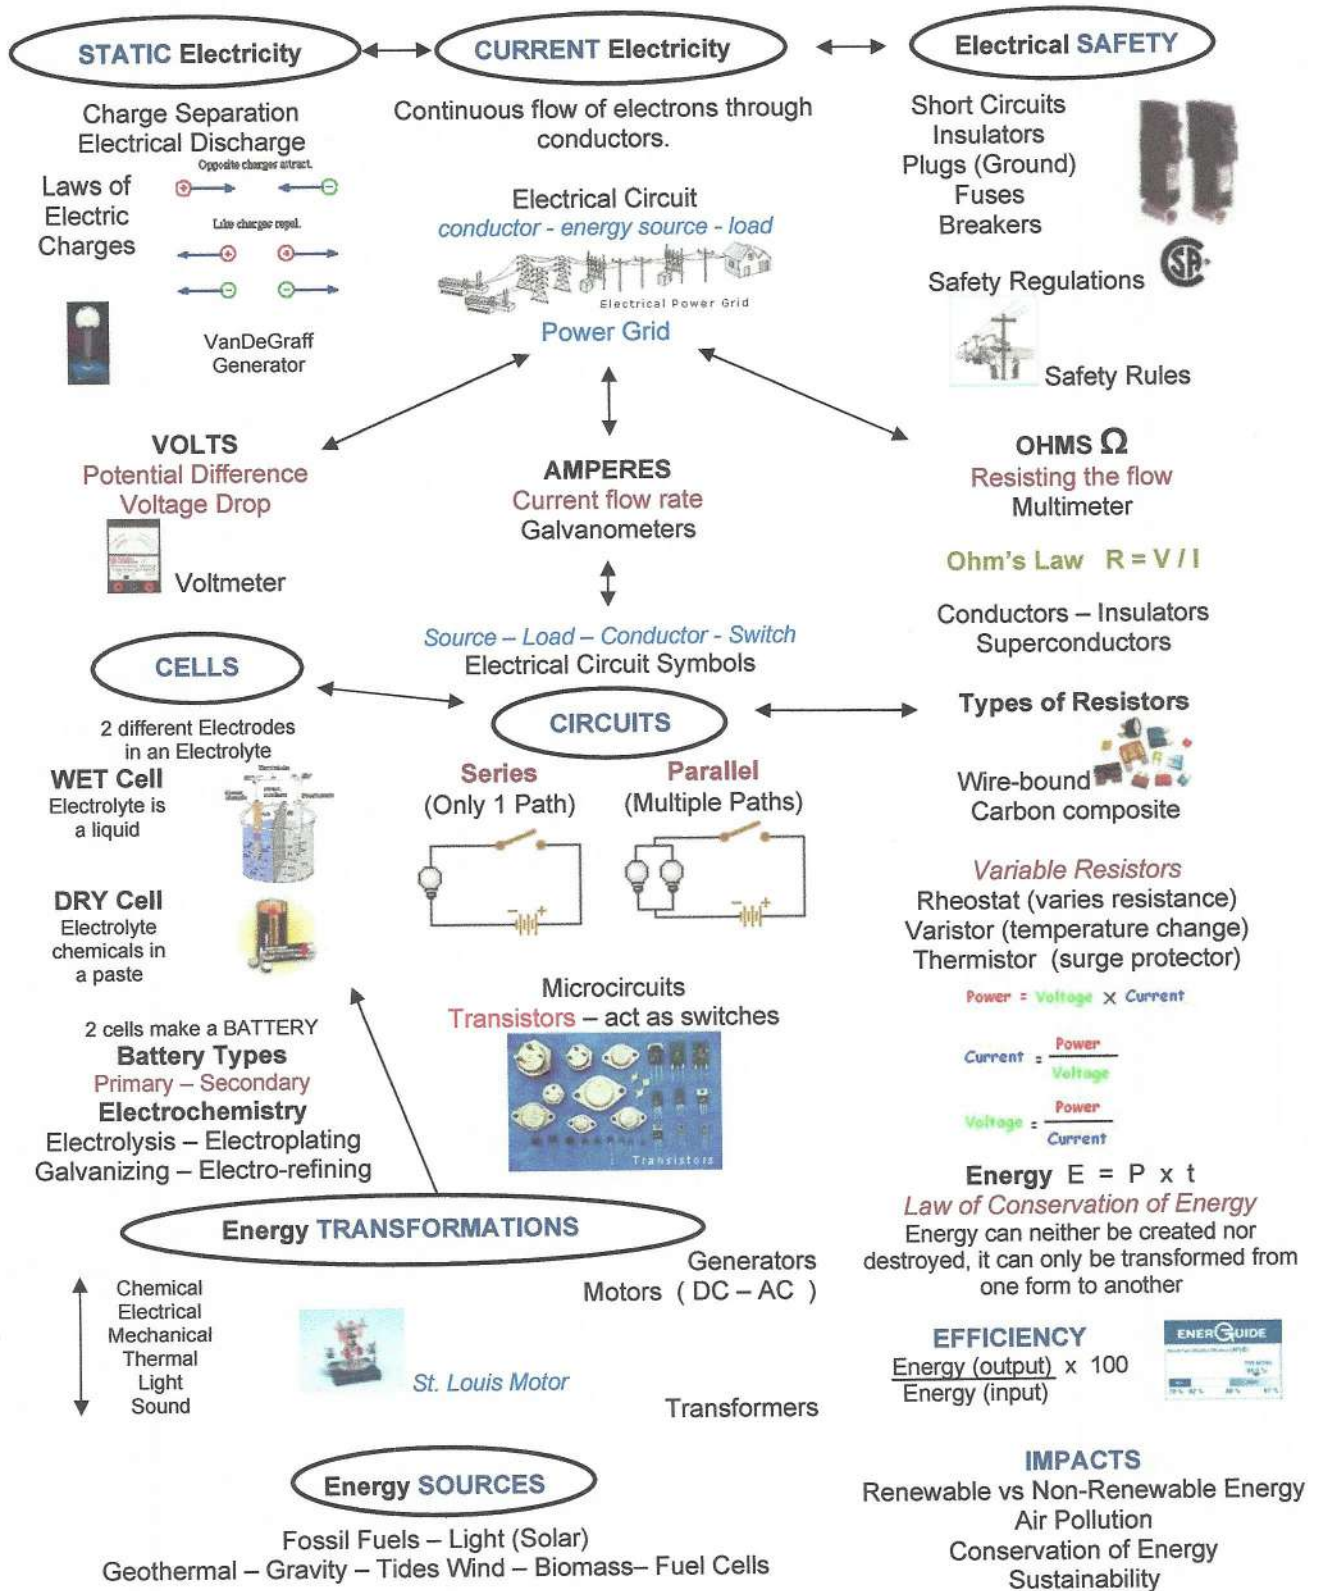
STATIC Electricity

CURRENT Electricity

Electrical SAFETY

Charge Separation
Electrical Discharge

Laws of Electric Charges

Opposite charges attract.

Like charges repel.

VanDeGraff Generator

Continuous flow of electrons through conductors.

Electrical Circuit
conductor - energy source - load

Electrical Power Grid

Power Grid

Short Circuits
Insulators
Plugs (Ground)
Fuses
Breakers

Safety Regulations

Safety Rules

VOLTS
Potential Difference
Voltage Drop

Voltmeter

AMPERES
Current flow rate
Galvanometers

OHMS Ω
Resisting the flow
Multimeter

Ohm's Law R = V / I

Conductors – Insulators
Superconductors

Source – Load – Conductor - Switch
Electrical Circuit Symbols

CELLS

CIRCUITS

Types of Resistors

2 different Electrodes in an Electrolyte

WET Cell
Electrolyte is a liquid

DRY Cell
Electrolyte chemicals in a paste

Series
(Only 1 Path)

Parallel
(Multiple Paths)

Wire-bound
Carbon composite

Variable Resistors
Rheostat (varies resistance)
Varistor (temperature change)
Thermistor (surge protector)

Microcircuits
Transistors – act as switches

Transistors

Power = Voltage × Current

Current = $\frac{Power}{Voltage}$

Voltage = $\frac{Power}{Current}$

2 cells make a BATTERY
Battery Types
Primary – Secondary
Electrochemistry
Electrolysis – Electroplating
Galvanizing – Electro-refining

Energy E = P x t
Law of Conservation of Energy
Energy can neither be created nor destroyed, it can only be transformed from one form to another

Energy TRANSFORMATIONS

Generators
Motors ( DC – AC )

Chemical
Electrical
Mechanical
Thermal
Light
Sound

St. Louis Motor

Transformers

EFFICIENCY
$\frac{\text{Energy (output)}}{\text{Energy (input)}}$ x 100

ENERGUIDE

Energy SOURCES

Fossil Fuels – Light (Solar)
Geothermal – Gravity – Tides Wind – Biomass– Fuel Cells

IMPACTS
Renewable vs Non-Renewable Energy
Air Pollution
Conservation of Energy
Sustainability